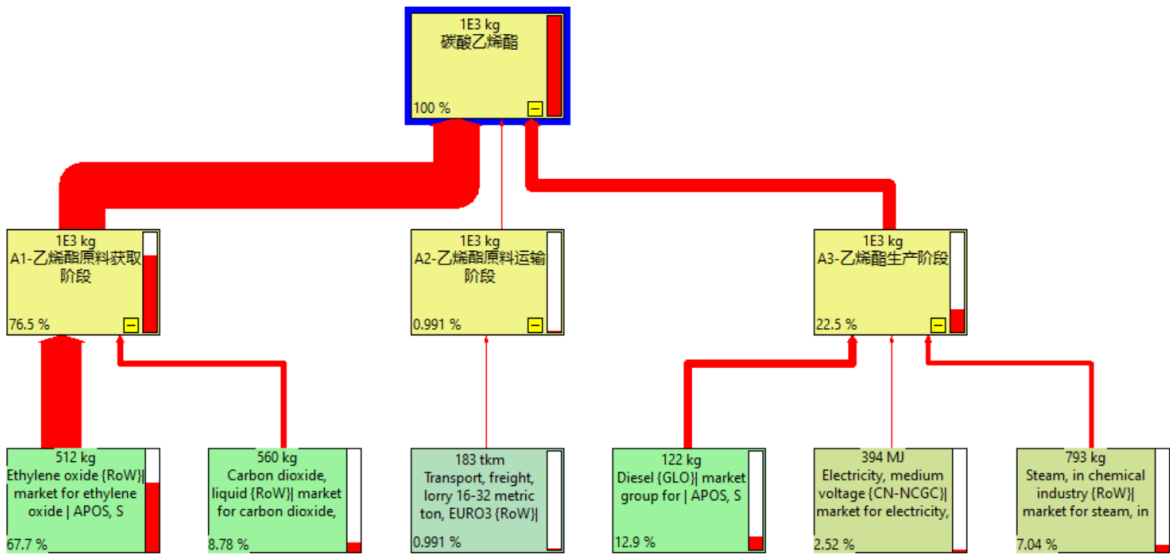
1E3 kg
碳酸乙烯酯
100 %

1E3 kg
A1-乙烯酯原料获取阶段
76.5 %

1E3 kg
A2-乙烯酯原料运输阶段
0.991 %

1E3 kg
A3-乙烯酯生产阶段
22.5 %

512 kg
Ethylene oxide {RoW}| market for ethylene oxide | APOS, S
67.7 %

560 kg
Carbon dioxide, liquid {RoW}| market for carbon dioxide,
8.78 %

183 tkm
Transport, freight, lorry 16-32 metric ton, EURO3 {RoW}|
0.991 %

122 kg
Diesel {GLO}| market group for | APOS, S
12.9 %

394 MJ
Electricity, medium voltage {CN-NCGC}| market for electricity,
2.52 %

793 kg
Steam, in chemical industry {RoW}| market for steam, in
7.04 %